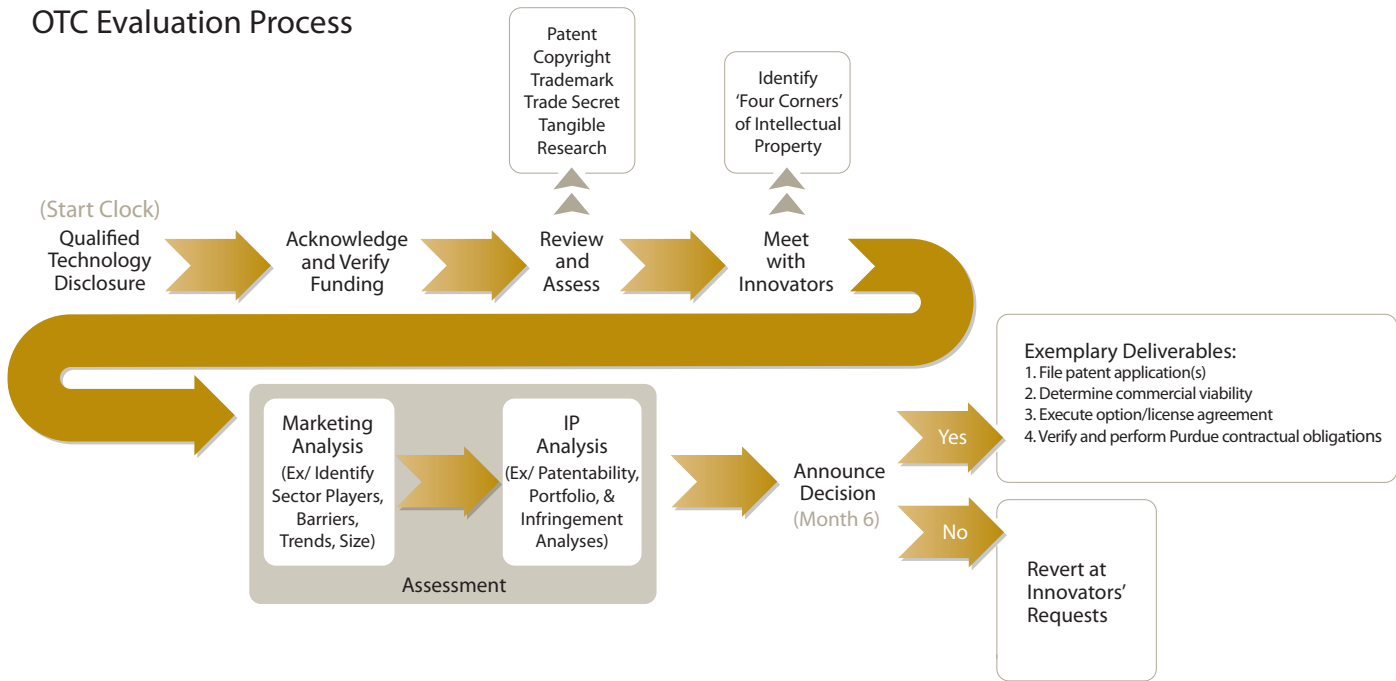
OTC Evaluation Process

Patent
Copyright
Trademark
Trade Secret
Tangible
Research

Identify
'Four Corners'
of Intellectual
Property

(Start Clock)
Qualified
Technology
Disclosure

Acknowledge
and Verify
Funding

Review
and
Assess

Meet
with
Innovators

Marketing
Analysis
(Ex/ Identify
Sector Players,
Barriers,
Trends, Size)

IP
Analysis
(Ex/ Patentability,
Portfolio, &
Infringement
Analyses)

Assessment

Announce
Decision
(Month 6)

Yes

No

Exemplary Deliverables:
1. File patent application(s)
2. Determine commercial viability
3. Execute option/license agreement
4. Verify and perform Purdue contractual obligations

Revert at
Innovators'
Requests